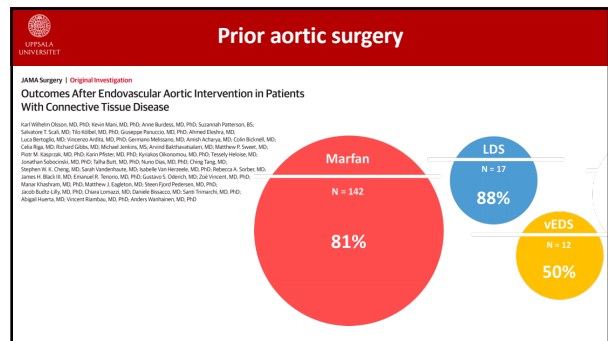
UPPSALA UNIVERSITET

Prior aortic surgery

JAMA Surgery | Original Investigation

Outcomes After Endovascular Aortic Intervention in Patients With Connective Tissue Disease

Karl Wilhelm Olsson, MD, PhD; Kevin Mani, MD, PhD; Anne Burdess, MD, PhD; Suzannah Patterson, BS; Salvatore T. Scali, MD; Tilo Kölbel, MD, PhD; Giuseppe Panuccio, MD, PhD; Ahmed Eleshra, MD; Luca Bertoglio, MD; Vincenzo Ardita, MD, PhD; Germano Melissano, MD; Anirish Acharya, MD; Colin Bicknell, MD; Celia Riga, MD; Richard Gibbs, MD; Michael Jenkins, MS; Arvind Balchandran, MD; Matthew P. Sweet, MD; Piotr M. Kasprzak, MD, PhD; Karin Pfister, MD, PhD; Kyriakos Oikonomou, MD, PhD; Tessely Heijose, MD; Jonathan Sobocinski, MD, PhD; Talha Butt, MD, PhD; Nuno Dias, MD, PhD; Ching Tang, MD; Stephen W. K. Cheng, MD; Sarah Vanderhoute, MD; Isabelle Van Herzeele, MD, PhD; Rebecca A. Sorber, MD; James H. Black III, MD; Emanuel R. Tenorio, MD, PhD; Gustavo S. Oderich, MD; Zoé Vincent, MD, PhD; Manar Khashram, MD, PhD; Matthew J. Eagleton, MD; Steen Fjord Pedersen, MD, PhD; Jacob Budtz-Lilly, MD, PhD; Chiara Lomazzi, MD; Daniele Bissacco, MD; Santi Trimarchi, MD, PhD; Abigail Huerta, MD; Vincent Riambau, MD, PhD; Anders Wanhainen, MD, PhD

Marfan
N = 142
81%

LDS
N = 17
88%

vEDS
N = 12
50%